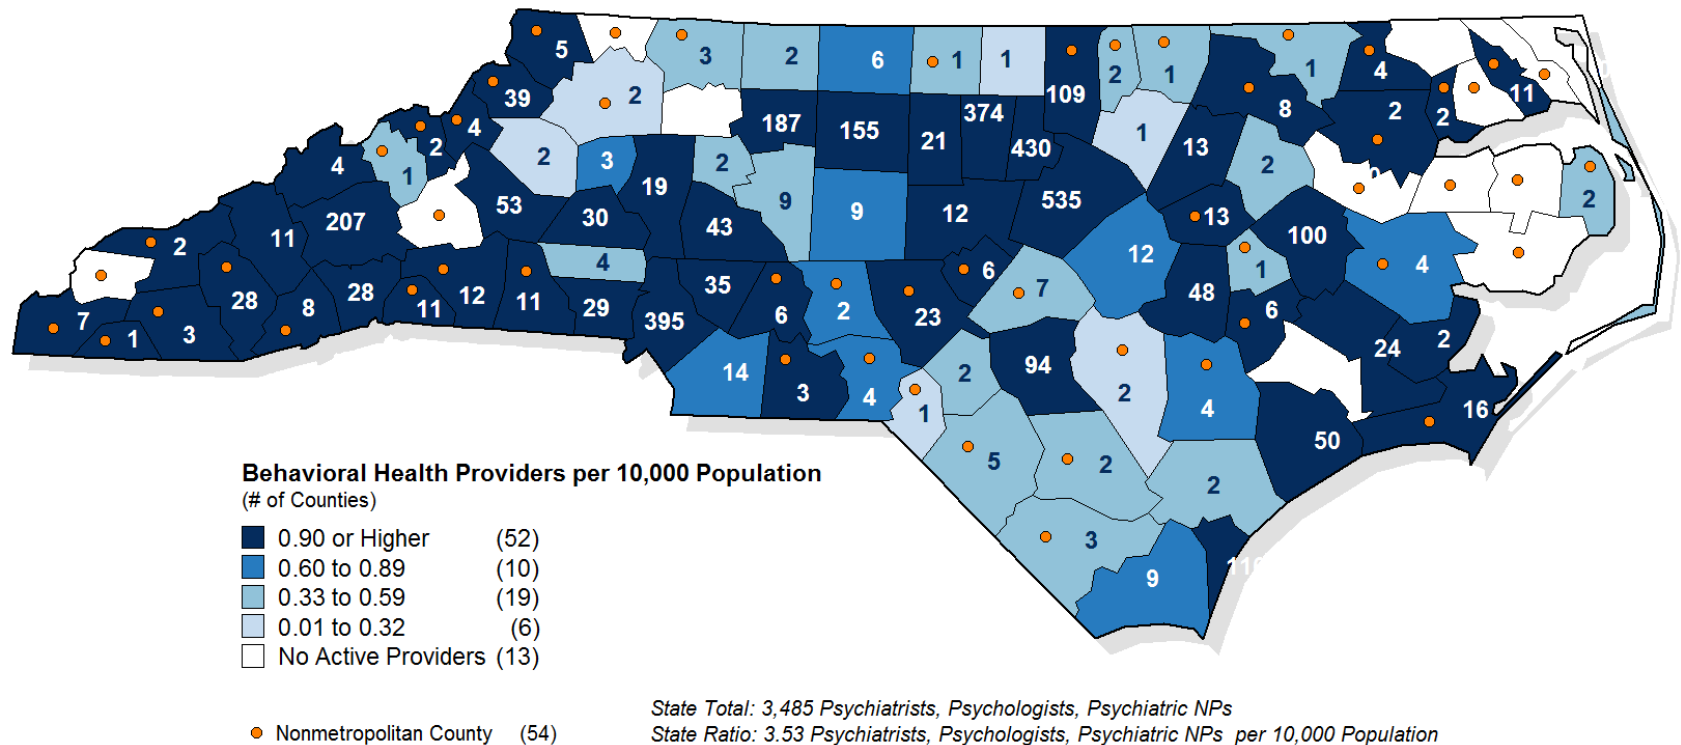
5
3
2
6
1
1
109
2
1
1
4
11
39
2
187
155
374
8
2
2
4
2
21
430
1
13
2
2
1
3
4
1
2
207
53
30
19
9
9
43
12
535
13
100
2
11
2
4
12
1
4
48
7
6
28
28
8
11
12
11
29
395
35
6
2
23
7
6
24
2
1
3
14
3
4
2
94
2
4
1
16
50
5
2
2
3
9
11

Behavioral Health Providers per 10,000 Population
(# of Counties)

| | | |
|---|---|---|
| | 0.90 or Higher | (52) |
| | 0.60 to 0.89 | (10) |
| | 0.33 to 0.59 | (19) |
| | 0.01 to 0.32 | (6) |
| | No Active Providers | (13) |

Nonmetropolitan County (54)

State Total: 3,485 Psychiatrists, Psychologists, Psychiatric NPs
State Ratio: 3.53 Psychiatrists, Psychologists, Psychiatric NPs per 10,000 Population